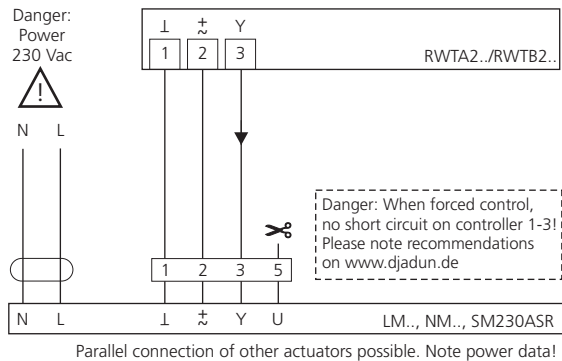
Danger:
Power
230 Vac

!

N L

⊥ $\pm$ Y
1 2 3
RWTA2../RWTB2..

Danger: When forced control, no short circuit on controller 1-3! Please note recommendations on www.djadun.de

1 2 3 5

N L ⊥ $\pm$ Y U
LM.., NM.., SM230ASR

Parallel connection of other actuators possible. Note power data!